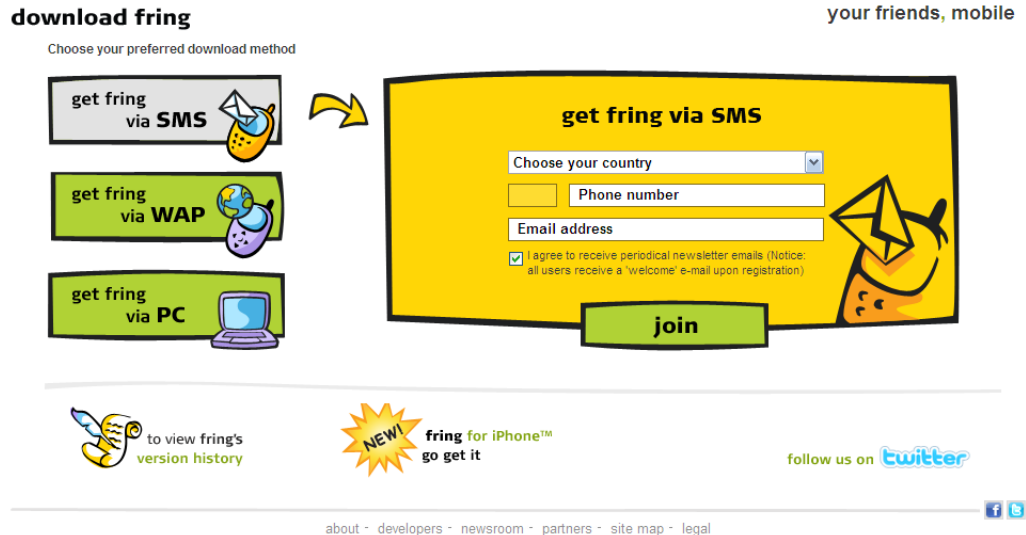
download fring

your friends, mobile

Choose your preferred download method

get fring via SMS

get fring via WAP

get fring via PC

get fring via SMS

Choose your country

Phone number

Email address

I agree to receive periodical newsletter emails (Notice: all users receive a 'welcome' e-mail upon registration)

join

to view fring's version history

NEW!

fring for iPhone™ go get it

follow us on twitter

about - developers - newsroom - partners - site map - legal